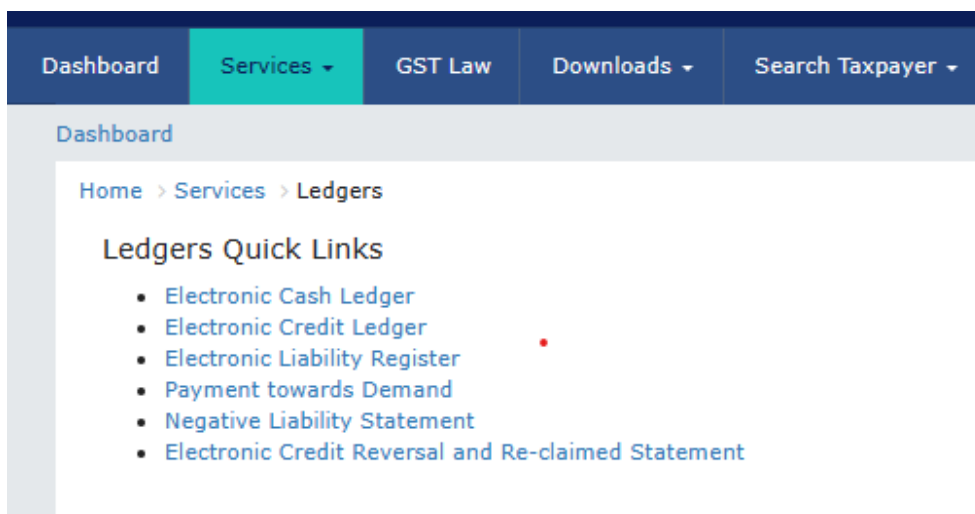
Dashboard | Services ▾ | GST Law | Downloads ▾ | Search Taxpayer ▾

Dashboard

Home › Services › Ledgers

Ledgers Quick Links

- Electronic Cash Ledger
- Electronic Credit Ledger
- Electronic Liability Register
- Payment towards Demand
- Negative Liability Statement
- Electronic Credit Reversal and Re-claimed Statement